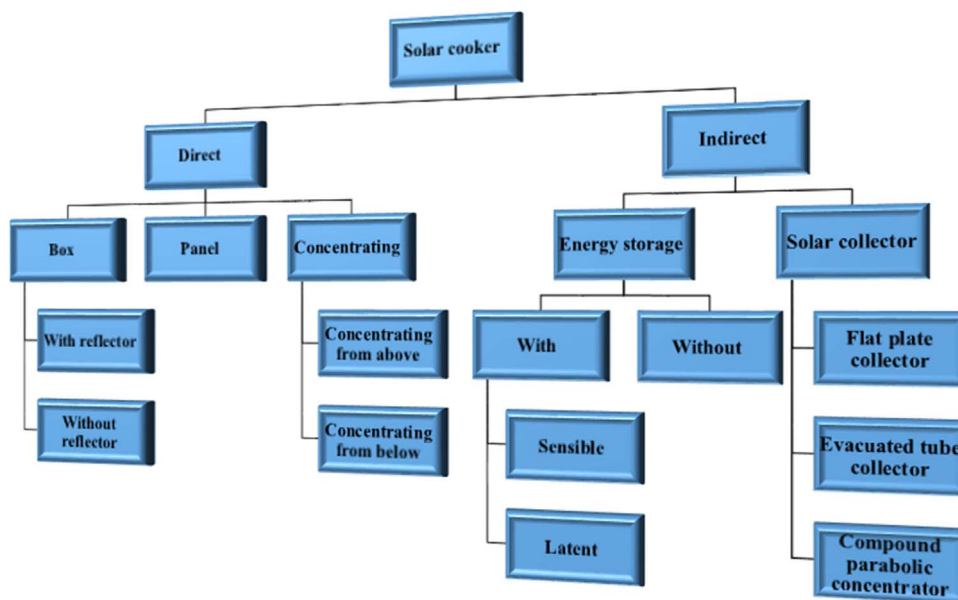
Solar cooker

Direct

Indirect

Box

Panel

Concentrating

Energy storage

Solar collector

With reflector

Without reflector

Concentrating from above

Concentrating from below

With

Without

Sensible

Latent

Flat plate collector

Evacuated tube collector

Compound parabolic concentrator